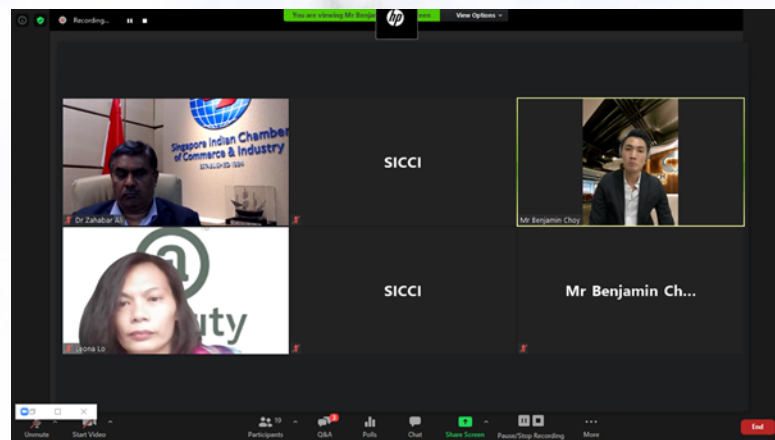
Recording...

You are viewing Mr Benja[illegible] screen

View Options

Singapore Indian Chamber of Commerce & Industry

ESTABLISHED 1924

Dr Zahabar Ali

SICCI

Mr Benjamin Choy

uty

Leona Lo

SICCI

Mr Benjamin Ch...

Unmute

Start Video

Participants 10

Q&A

Polls

Chat

Share Screen

Pause/Stop Recording

More

End